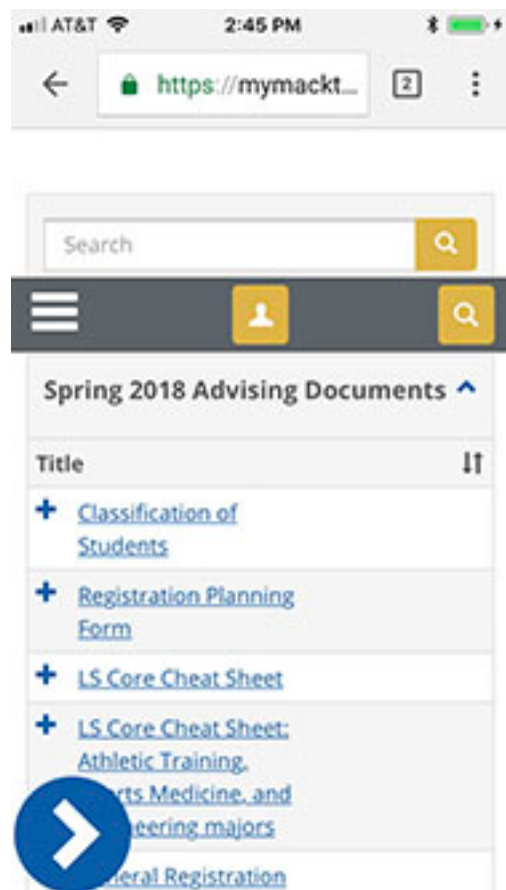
AT&T 2:45 PM

https://mymackt...

2

Search

Spring 2018 Advising Documents

Title

+ Classification of Students

+ Registration Planning Form

+ LS Core Cheat Sheet

+ LS Core Cheat Sheet: Athletic Training, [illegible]rts Medicine, and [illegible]eering majors

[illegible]eral Registration